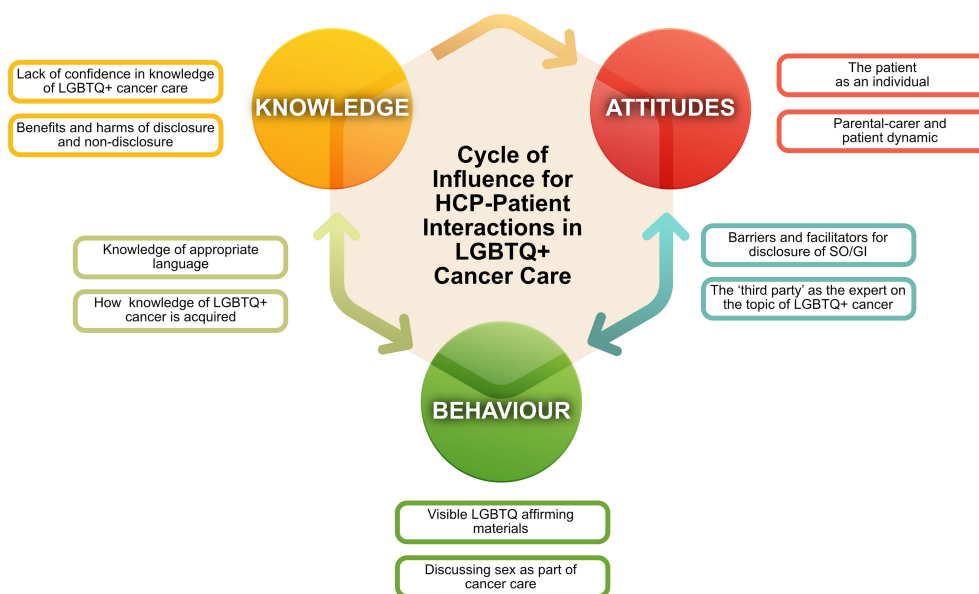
Lack of confidence in knowledge of LGBTQ+ cancer care

Benefits and harms of disclosure and non-disclosure

KNOWLEDGE

ATTITUDES

The patient as an individual

Parental-carer and patient dynamic

Cycle of Influence for HCP-Patient Interactions in LGBTQ+ Cancer Care

Knowledge of appropriate language

How knowledge of LGBTQ+ cancer is acquired

Barriers and facilitators for disclosure of SO/GI

The 'third party' as the expert on the topic of LGBTQ+ cancer

BEHAVIOUR

Visible LGBTQ affirming materials

Discussing sex as part of cancer care